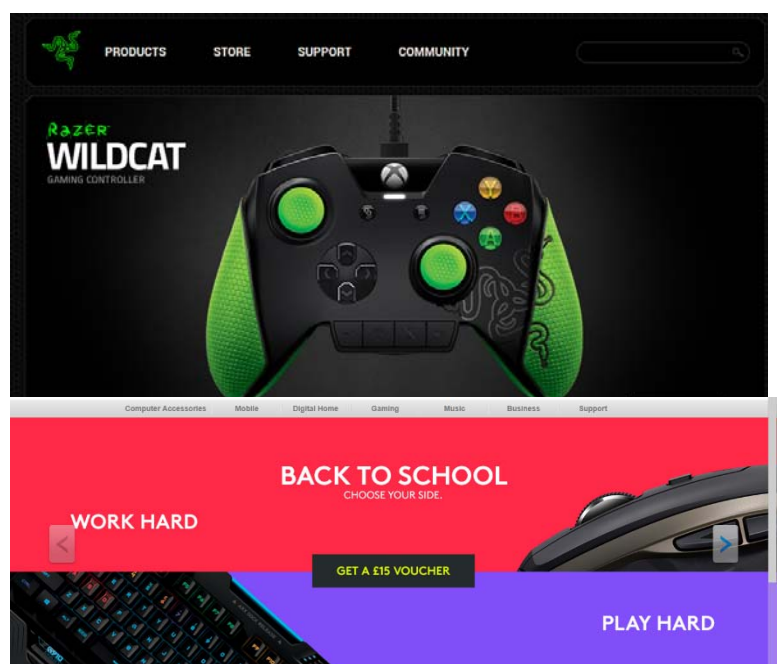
PRODUCTS STORE SUPPORT COMMUNITY

RAZER
WILDCAT
GAMING CONTROLLER

Computer Accessories Mobile Digital Home Gaming Music Business Support

BACK TO SCHOOL
CHOOSE YOUR SIDE.

WORK HARD

GET A £15 VOUCHER

PLAY HARD